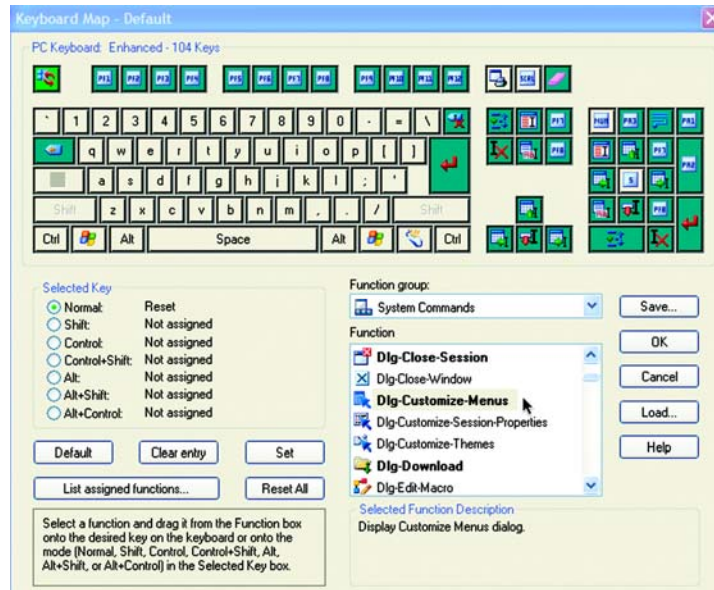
Keyboard Map - Default

PC Keyboard: Enhanced - 104 Keys

F1 F2 F3 F4 F5 F6 F7 F8 F9 F10 F11 F12

` 1 2 3 4 5 6 7 8 9 0 - = \
q w e r t y u i o p [ ]
a s d f g h j k l ; '
Shift z x c v b n m , . / Shift
Ctrl Alt Space Alt Ctrl

Selected Key
Normal: Reset
Shift: Not assigned
Control: Not assigned
Control+Shift: Not assigned
Alt: Not assigned
Alt+Shift: Not assigned
Alt+Control: Not assigned

Default
Clear entry
Set
List assigned functions...
Reset All

Select a function and drag it from the Function box onto the desired key on the keyboard or onto the mode (Normal, Shift, Control, Control+Shift, Alt, Alt+Shift, or Alt+Control) in the Selected Key box.

Function group:
System Commands

Function
Dlg-Close-Session
Dlg-Close-Window
Dlg-Customize-Menus
Dlg-Customize-Session-Properties
Dlg-Customize-Themes
Dlg-Download
Dlg-Edit-Macro

Selected Function Description
Display Customize Menus dialog.

Save...
OK
Cancel
Load...
Help